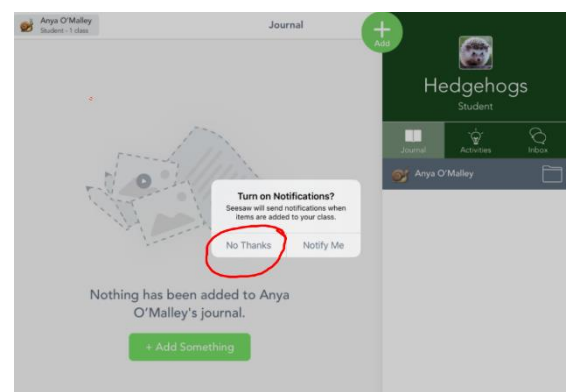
Anya O'Malley
Student - 1 class

Journal

Add

Hedgehogs
Student

Journal
Activities
Inbox

Anya O'Malley

Turn on Notifications?
Seesaw will send notifications when items are added to your class.

No Thanks
Notify Me

Nothing has been added to Anya O'Malley's journal.

+ Add Something